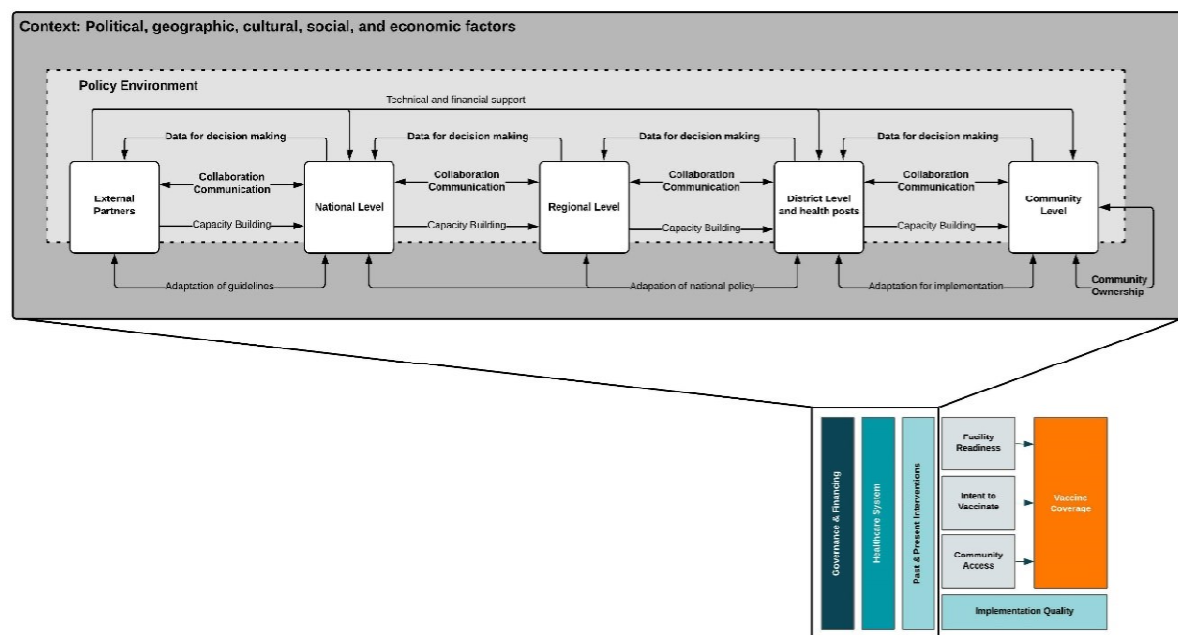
Context: Political, geographic, cultural, social, and economic factors

Policy Environment

Technical and financial support

Data for decision making

Data for decision making

Data for decision making

Data for decision making

External Partners

Collaboration Communication

Capacity Building

National Level

Collaboration Communication

Capacity Building

Regional Level

Collaboration Communication

Capacity Building

District Level and health posts

Collaboration Communication

Capacity Building

Community Level

Adaptation of guidelines

Adapation of national policy

Adaptation for implementation

Community Ownership

Governance & Financing

Healthcare System

Past & Present Interventions

Facility Readiness

Intent to Vaccinate

Community Access

Vaccine Coverage

Implementation Quality